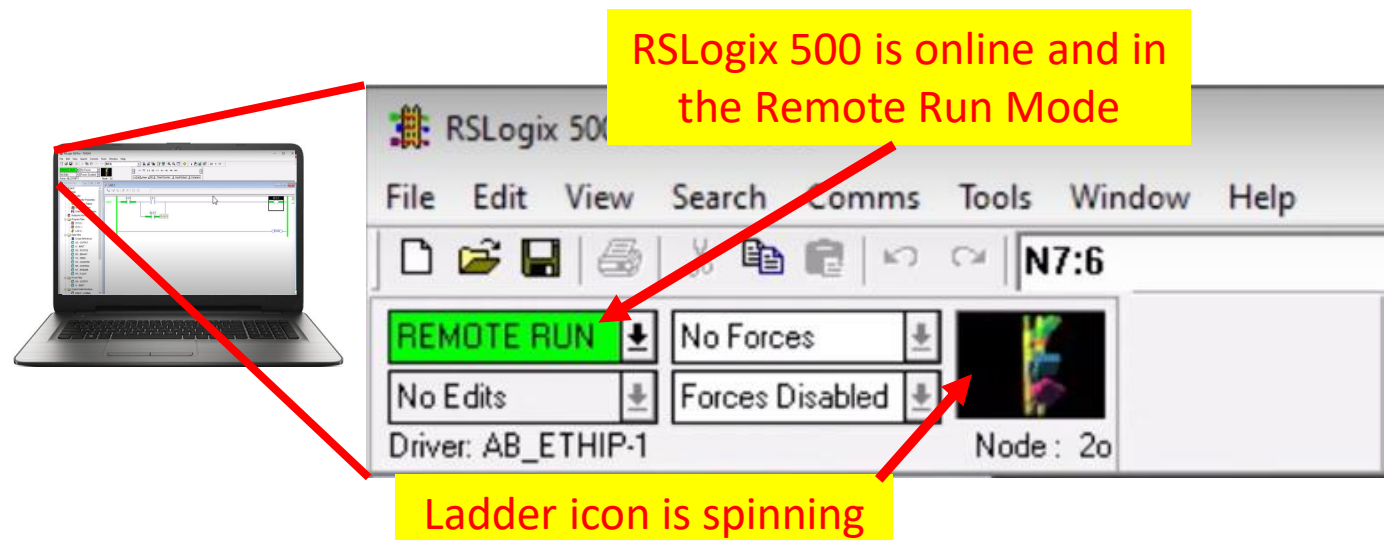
RSLogix 500 is online and in the Remote Run Mode

RSLogix 50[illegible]

File Edit View Search Comms Tools Window Help

N7:6

REMOTE RUN

No Forces

No Edits

Forces Disabled

Driver: AB_ETHIP-1

Node : 2o

Ladder icon is spinning